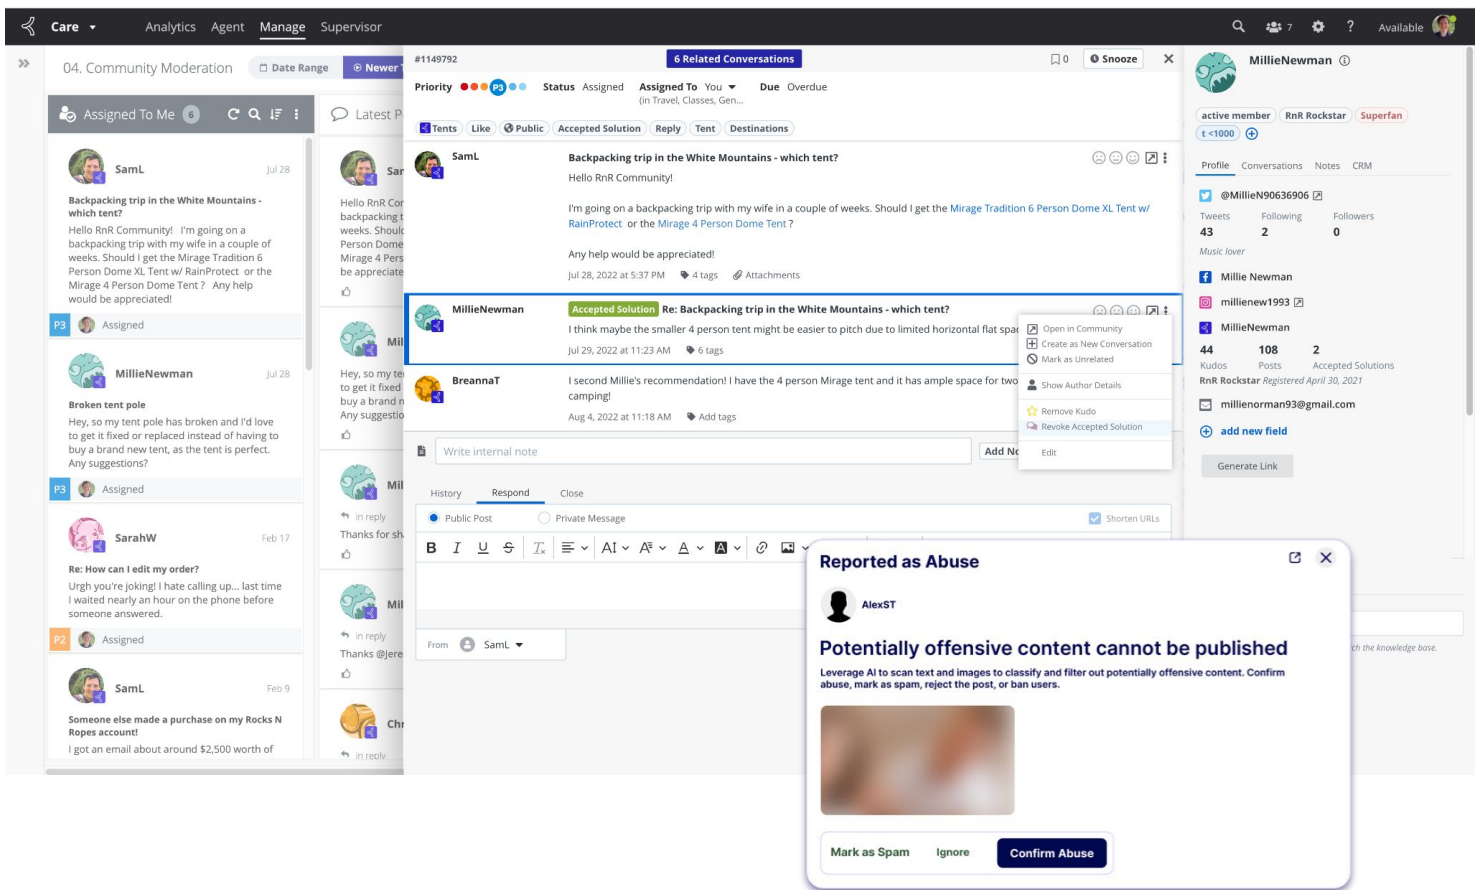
Care Analytics Agent Manage Supervisor 7 ? Available

04. Community Moderation Date Range Newer

Assigned To Me 6

SamL Jul 28
Backpacking trip in the White Mountains - which tent?
Hello RnR Community! I'm going on a backpacking trip with my wife in a couple of weeks. Should I get the Mirage Tradition 6 Person Dome XL Tent w/ RainProtect or the Mirage 4 Person Dome Tent ? Any help would be appreciated!
P3 Assigned

MillieNewman Jul 28
Broken tent pole
Hey, so my tent pole has broken and I'd love to get it fixed or replaced instead of having to buy a brand new tent, as the tent is perfect. Any suggestions?
P3 Assigned

SarahW Feb 17
Re: How can I edit my order?
Urgh you're joking! I hate calling up... last time I waited nearly an hour on the phone before someone answered.
P2 Assigned

SamL Feb 9
Someone else made a purchase on my Rocks N Ropes account!
I got an email about around $2,500 worth of

Latest P
Sar
Hello RnR Cor backpacking t weeks. Shoul Person Dome Mirage 4 Pers be appreciate
Mil
Hey, so my te to get it fixed buy a brand n Any suggestio
Mil
in reply
Thanks for sh
Mil
in reply
Thanks @Jere
Chr
in reply

#1149792 6 Related Conversations 0 Snooze
Priority P3 Status Assigned Assigned To You (in Travel, Classes, Gen... Due Overdue
Tents Like Public Accepted Solution Reply Tent Destinations

SamL
Backpacking trip in the White Mountains - which tent?
Hello RnR Community!
I'm going on a backpacking trip with my wife in a couple of weeks. Should I get the Mirage Tradition 6 Person Dome XL Tent w/ RainProtect or the Mirage 4 Person Dome Tent ?
Any help would be appreciated!
Jul 28, 2022 at 5:37 PM 4 tags Attachments

MillieNewman
Accepted Solution Re: Backpacking trip in the White Mountains - which tent?
I think maybe the smaller 4 person tent might be easier to pitch due to limited horizontal flat spac
Jul 29, 2022 at 11:23 AM 6 tags

BreannaT
I second Millie's recommendation! I have the 4 person Mirage tent and it has ample space for two camping!
Aug 4, 2022 at 11:18 AM Add tags

Open in Community
Create as New Conversation
Mark as Unrelated
Show Author Details
Remove Kudo
Revoke Accepted Solution
Edit

Write internal note Add No

History Respond Close
Public Post Private Message Shorten URLs
From SamL

MillieNewman
active member RnR Rockstar Superfan
t <1000
Profile Conversations Notes CRM
@MillieN90636906
Tweets 43 Following 2 Followers 0
Music lover
Millie Newman
millienew1993
MillieNewman
44 Kudos 108 Posts 2 Accepted Solutions
RnR Rockstar Registered April 30, 2021
millienorman93@gmail.com
add new field
Generate Link
ch the knowledge base.

Reported as Abuse
AlexST
Potentially offensive content cannot be published
Leverage AI to scan text and images to classify and filter out potentially offensive content. Confirm abuse, mark as spam, reject the post, or ban users.
Mark as Spam Ignore Confirm Abuse